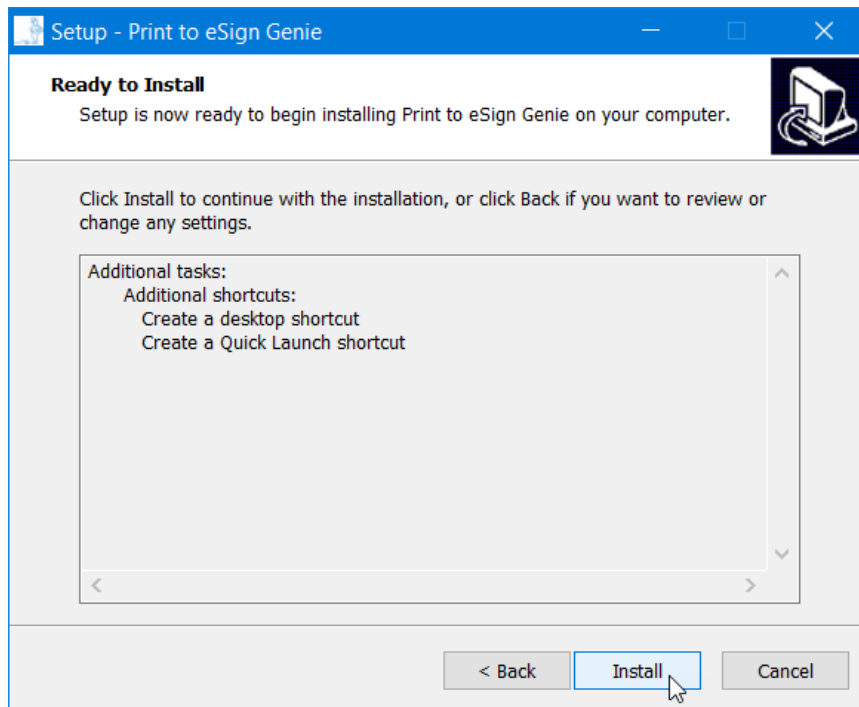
Setup - Print to eSign Genie

Ready to Install
Setup is now ready to begin installing Print to eSign Genie on your computer.

Click Install to continue with the installation, or click Back if you want to review or change any settings.

Additional tasks:
Additional shortcuts:
Create a desktop shortcut
Create a Quick Launch shortcut

< Back
Install
Cancel